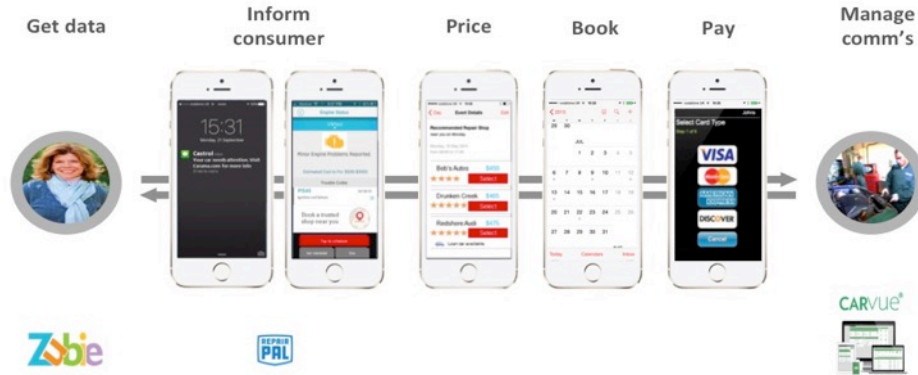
Get data

Inform consumer

Price

Book

Pay

Manage comm's

15:31

Castrol

Your car needs attention. Visit Castrol.com for more info

Engine Status

Urgent

Minor Engine Problems Reported

P0A0

Book a trusted shop near you

Event Details

Recommended Repair Shop

Bob's Autos

Select

Drunken Creek

Select

Redshore Audi

Select

JUL

29 30

1 2 3 4 5

6 7 8 9 10 11 12

13 14 15 16 17 18 19

20 21 22 23 24 25 26

27 28 29 30 31

Today Calendars Inbox

Select Card Type

VISA

DISCOVER

Cancel

Zubie

REPAIR PAL

CARVUE